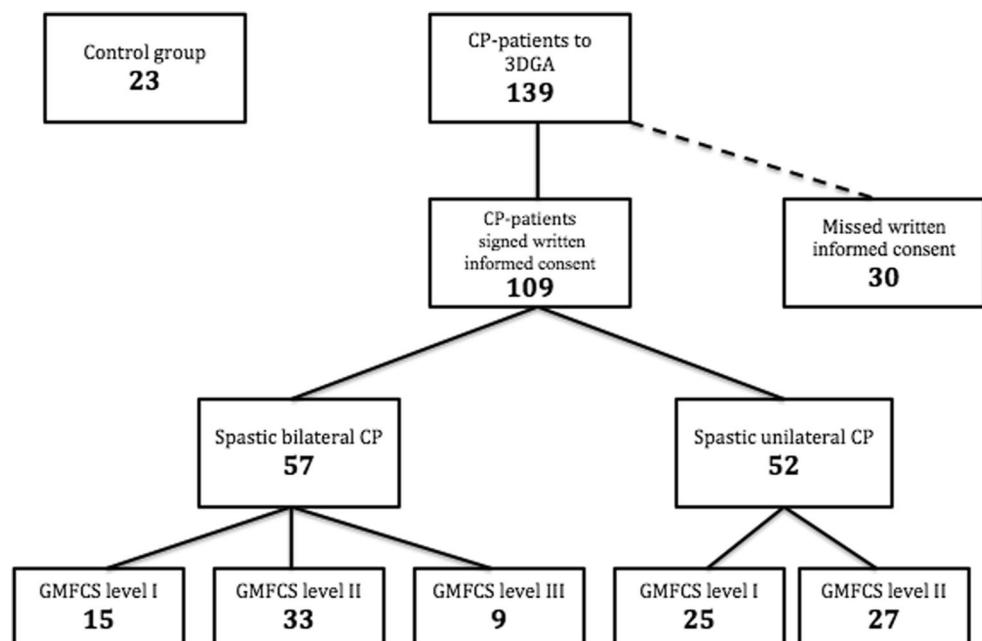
Control group
23

CP-patients to 3DGA
139

CP-patients signed written informed consent
109

Missed written informed consent
30

Spastic bilateral CP
57

Spastic unilateral CP
52

GMFCS level I
15

GMFCS level II
33

GMFCS level III
9

GMFCS level I
25

GMFCS level II
27